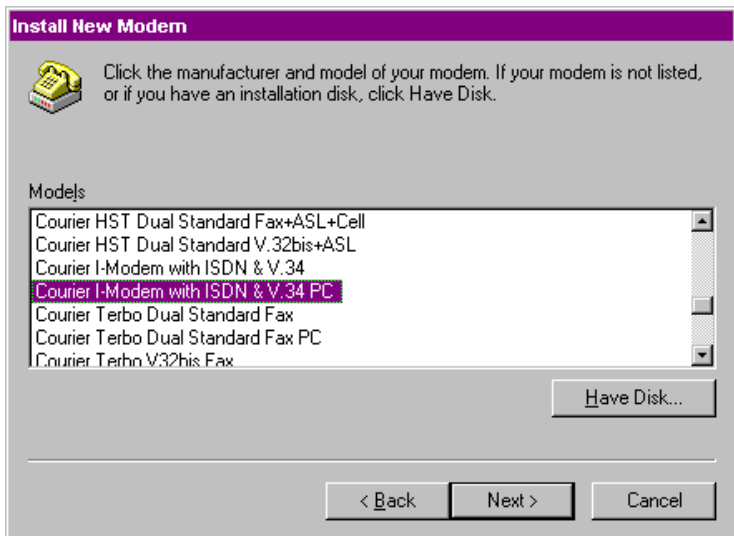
Install New Modem

Click the manufacturer and model of your modem. If your modem is not listed, or if you have an installation disk, click Have Disk.

Models

Courier HST Dual Standard Fax+ASL+Cell
Courier HST Dual Standard V.32bis+ASL
Courier I-Modem with ISDN & V.34
Courier I-Modem with ISDN & V.34 PC
Courier Terbo Dual Standard Fax
Courier Terbo Dual Standard Fax PC
Courier Terbo V32bis Fax

Have Disk...

< Back

Next >

Cancel